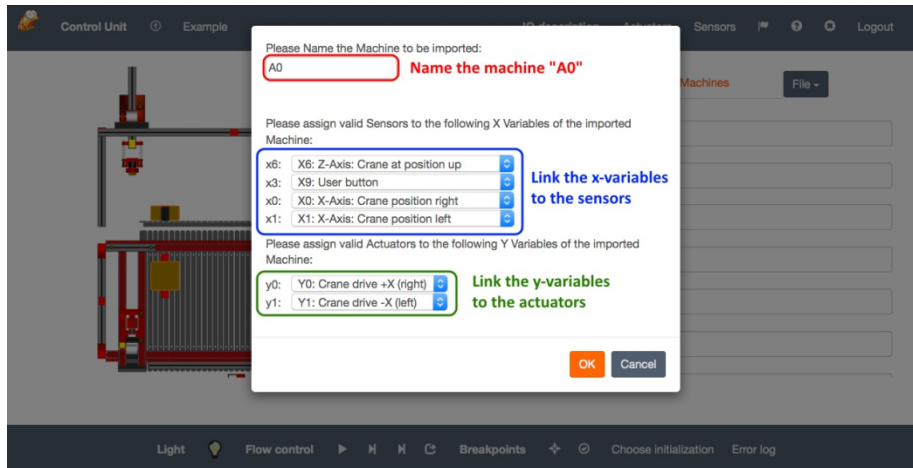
Control Unit Example IO description Actuators Sensors Logout

Machines File

Please Name the Machine to be imported:

A0

Name the machine "A0"

Please assign valid Sensors to the following X Variables of the imported Machine:

x6: X6: Z-Axis: Crane at position up
x3: X9: User button
x0: X0: X-Axis: Crane position right
x1: X1: X-Axis: Crane position left

Link the x-variables to the sensors

Please assign valid Actuators to the following Y Variables of the imported Machine:

y0: Y0: Crane drive +X (right)
y1: Y1: Crane drive -X (left)

Link the y-variables to the actuators

OK Cancel

Light Flow control Breakpoints Choose initialization Error log